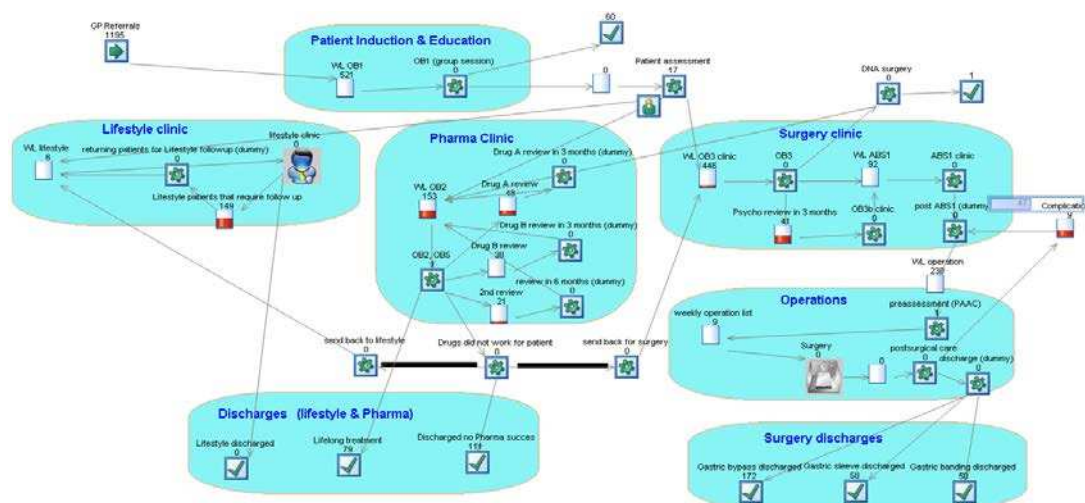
GP Referrals
1195

Patient Induction & Education
WL OB1
521
OB1 (group session)
0

60
0
Patient assessment
17

DNA surgery
0
1

Lifestyle clinic
WL lifestyle
6
returning patients for Lifestyle followup (dummy)
0
lifestyle clinic
0
Lifestyle patients that require follow up
149

Pharma Clinic
Drug A review in 3 months (dummy)
0
WL OB2
153
Drug A review
48
Drug B review in 3 months (dummy)
0
Drug B review
38
OB2, OB5
1
review in 6 months (dummy)
0
2nd review
21

Surgery clinic
WL OB3 clinic
448
OB3
0
WL ABS1
92
ABS1 clinic
0
Psycho review in 3 months
40
OB3b clinic
0
post ABS1 (dummy)
0
Complicatio
9

WL operation
238

Operations
preassessment (PAAC)
1
weekly operation list
9
Surgery
0
postsurgical care
0
discharge (dummy)
0

send back to lifestyle
0
Drugs did not work for patient
0
send back for surgery
0

Discharges (lifestyle & Pharma)
Lifestyle discharged
0
Lifelong treatment
79
Discharged no Pharma succes
11

Surgery discharges
Gastric bypass discharged
172
Gastric sleeve discharged
58
Gastric banding discharged
58